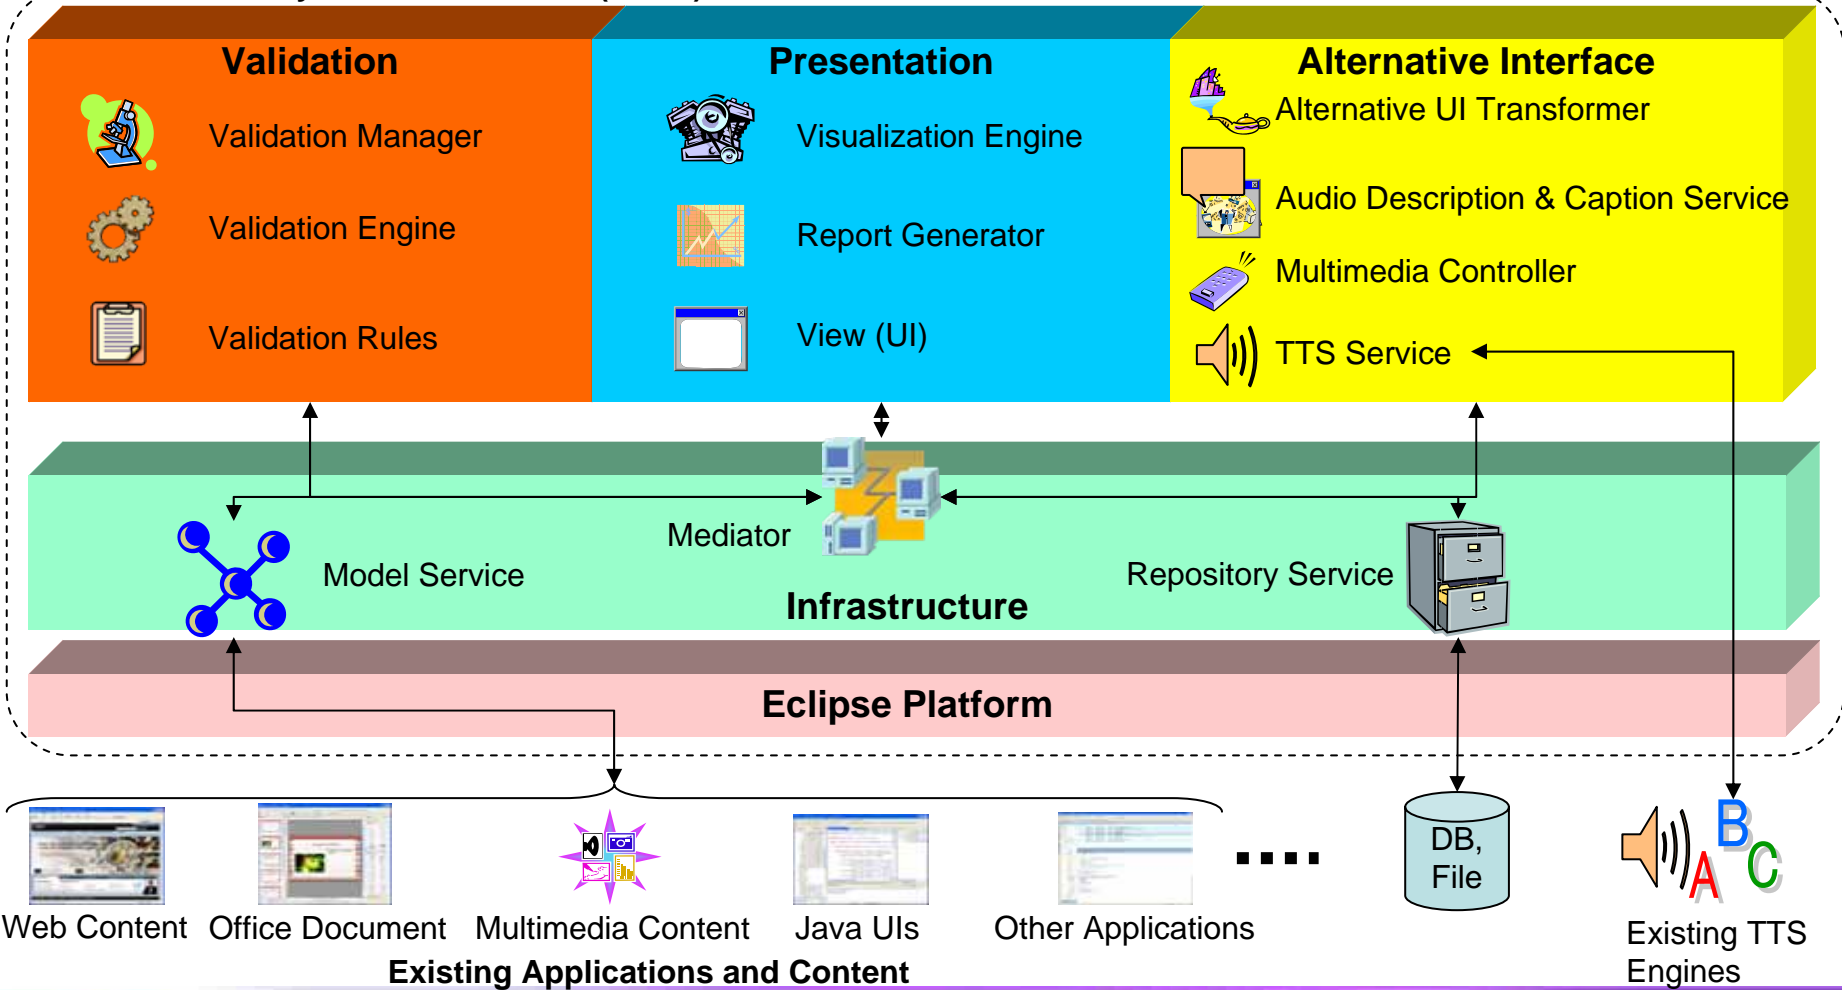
Validation
Validation Manager
Validation Engine
Validation Rules

Presentation
Visualization Engine
Report Generator
View (UI)

Alternative Interface
Alternative UI Transformer
Audio Description & Caption Service
Multimedia Controller
TTS Service

Mediator
Model Service
Repository Service
Infrastructure

Eclipse Platform

Web Content
Office Document
Multimedia Content
Java UIs
Other Applications
....
DB, File
Existing Applications and Content

B
A
C
Existing TTS Engines